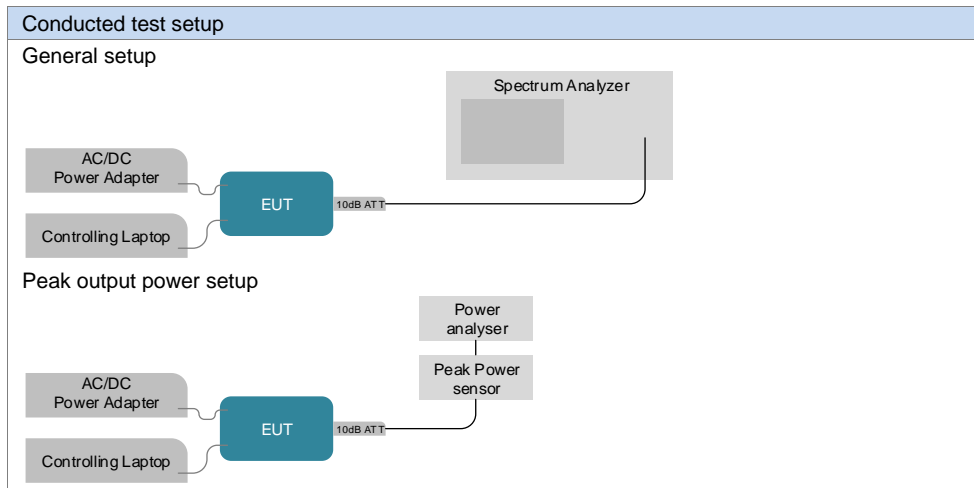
Conducted test setup

General setup

Spectrum Analyzer

AC/DC Power Adapter

EUT

10dB ATT

Controlling Laptop

Peak output power setup

Power analyser

Peak Power sensor

AC/DC Power Adapter

EUT

10dB ATT

Controlling Laptop